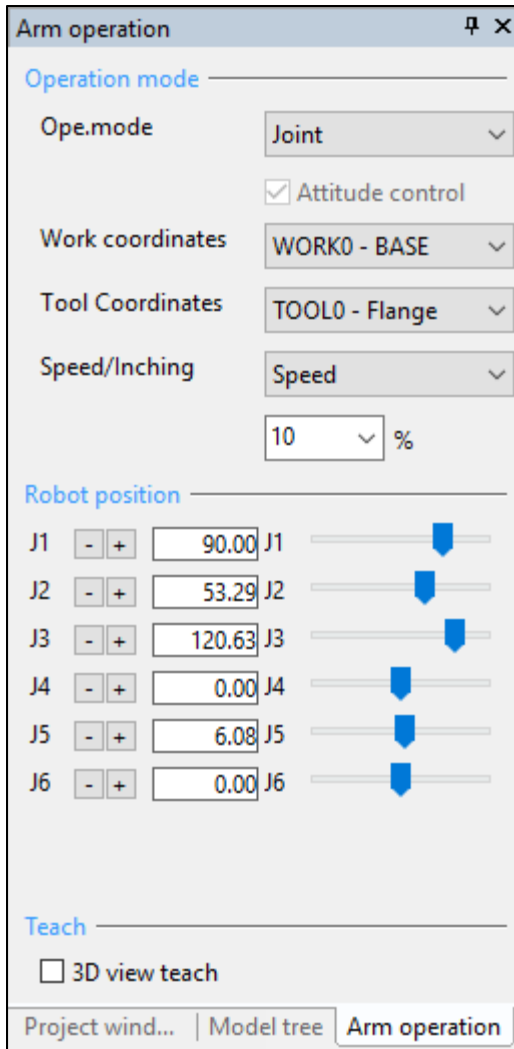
Arm operation

Operation mode

Ope.mode Joint

Attitude control

Work coordinates WORK0 - BASE

Tool Coordinates TOOL0 - Flange

Speed/Inching Speed

10 %

Robot position

| | | | | |
|---|---|---|---|---|
| J1 | - | + | 90.00 | J1 |
| J2 | - | + | 53.29 | J2 |
| J3 | - | + | 120.63 | J3 |
| J4 | - | + | 0.00 | J4 |
| J5 | - | + | 6.08 | J5 |
| J6 | - | + | 0.00 | J6 |

Teach

3D view teach

Project wind... | Model tree | Arm operation